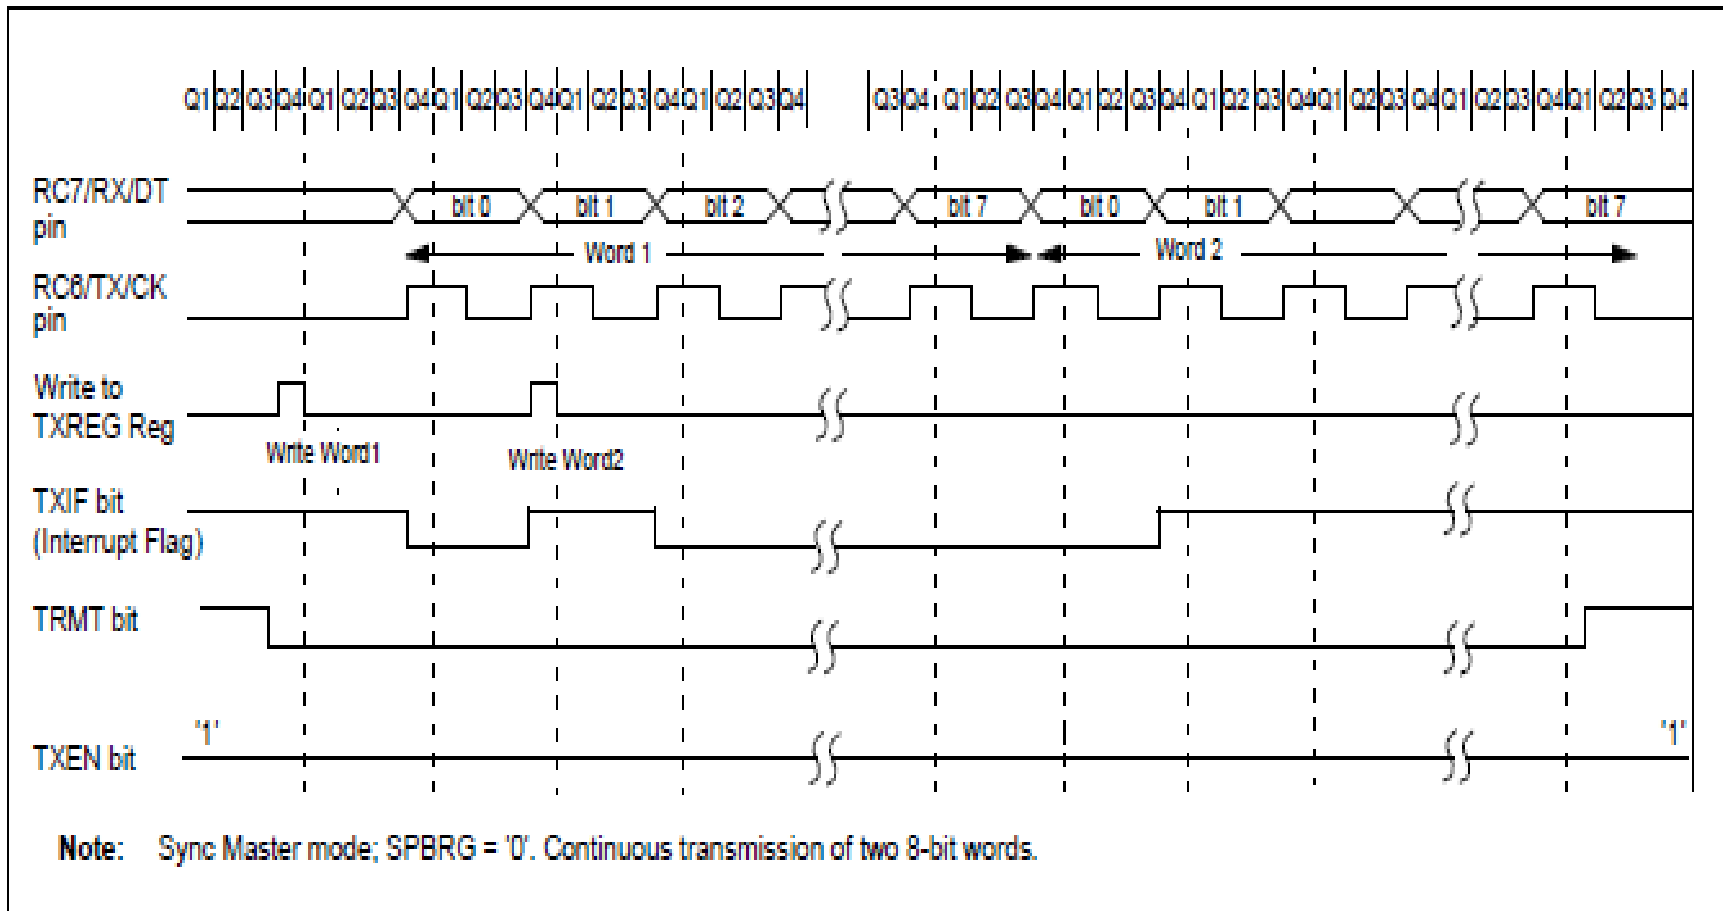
Q1 Q2 Q3 Q4 Q1 Q2 Q3 Q4 Q1 Q2 Q3 Q4 Q1 Q2 Q3 Q4 Q1 Q2 Q3 Q4 Q3 Q4 Q1 Q2 Q3 Q4 Q1 Q2 Q3 Q4 Q1 Q2 Q3 Q4 Q1 Q2 Q3 Q4 Q1 Q2 Q3 Q4 Q1 Q2 Q3 Q4

RC7/RX/DT pin

bit 0 bit 1 bit 2 bit 7 bit 0 bit 1 bit 7

Word 1 Word 2

RC6/TX/CK pin

Write to TXREG Reg

Write Word1 Write Word2

TXIF bit (Interrupt Flag)

TRMT bit

'1' '1'

TXEN bit

Note: Sync Master mode; SPBRG = '0'. Continuous transmission of two 8-bit words.